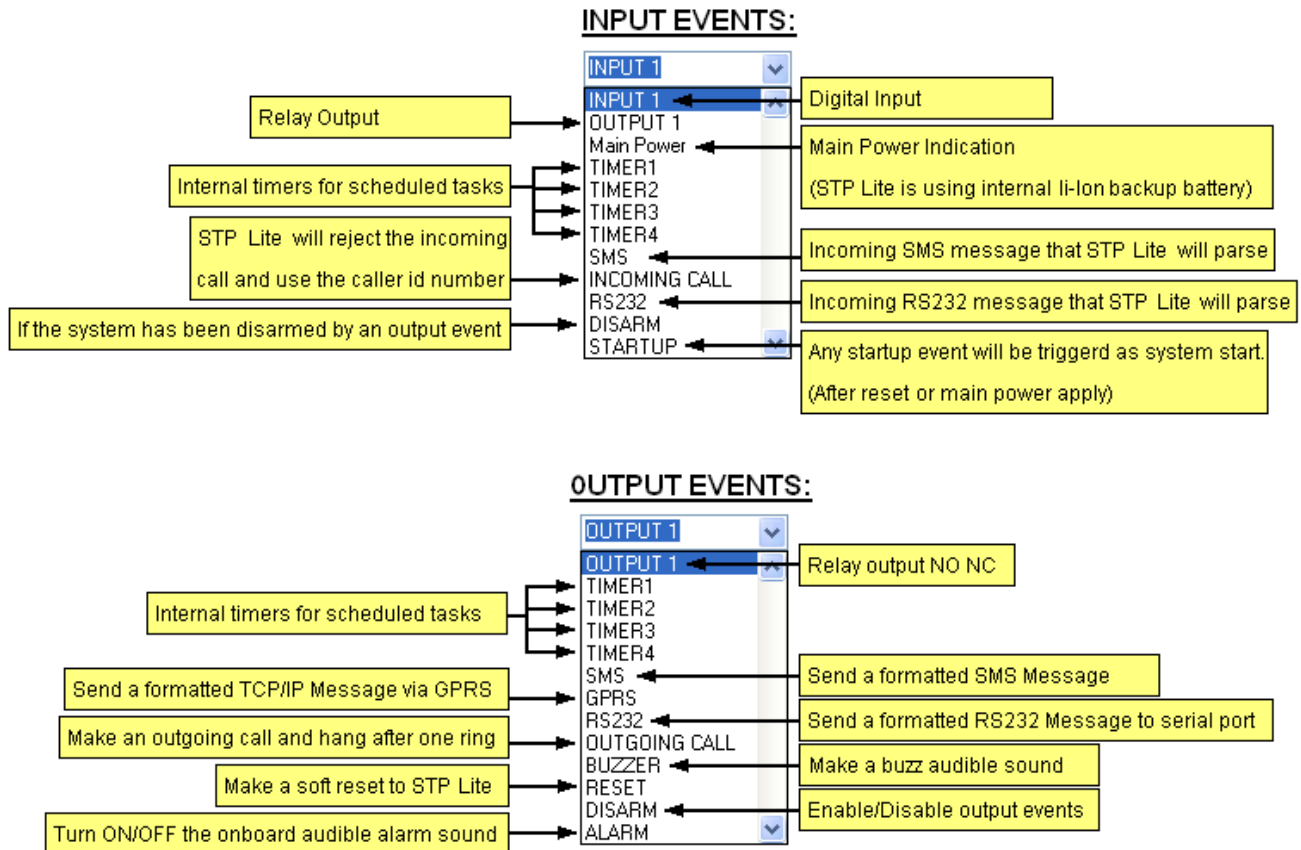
INPUT EVENTS:

INPUT 1

INPUT 1
OUTPUT 1
Main Power
TIMER1
TIMER2
TIMER3
TIMER4
SMS
INCOMING CALL
RS232
DISARM
STARTUP

Digital Input

Relay Output

Main Power Indication

(STP Lite is using internal li-Ion backup battery)

Internal timers for scheduled tasks

STP Lite will reject the incoming call and use the caller id number

Incoming SMS message that STP Lite will parse

Incoming RS232 message that STP Lite will parse

If the system has been disarmed by an output event

Any startup event will be triggerd as system start.

(After reset or main power apply)

0UTPUT EVENTS:

OUTPUT 1

OUTPUT 1
TIMER1
TIMER2
TIMER3
TIMER4
SMS
GPRS
RS232
OUTGOING CALL
BUZZER
RESET
DISARM
ALARM

Relay output NO NC

Internal timers for scheduled tasks

Send a formatted SMS Message

Send a formatted TCP/IP Message via GPRS

Send a formatted RS232 Message to serial port

Make an outgoing call and hang after one ring

Make a buzz audible sound

Make a soft reset to STP Lite

Enable/Disable output events

Turn ON/OFF the onboard audible alarm sound